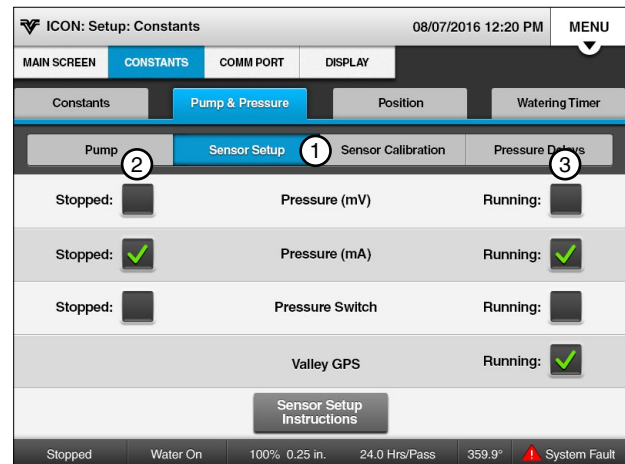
ICON: Setup: Constants 08/07/2016 12:20 PM MENU

MAIN SCREEN CONSTANTS COMM PORT DISPLAY

Constants Pump & Pressure Position Watering Timer

Pump Sensor Setup 1 Sensor Calibration Pressure Delays

2 3

Stopped: Pressure (mV) Running:

Stopped: Pressure (mA) Running:

Stopped: Pressure Switch Running:

Valley GPS Running:

Sensor Setup Instructions

Stopped Water On 100% 0.25 in. 24.0 Hrs/Pass 359.9° System Fault